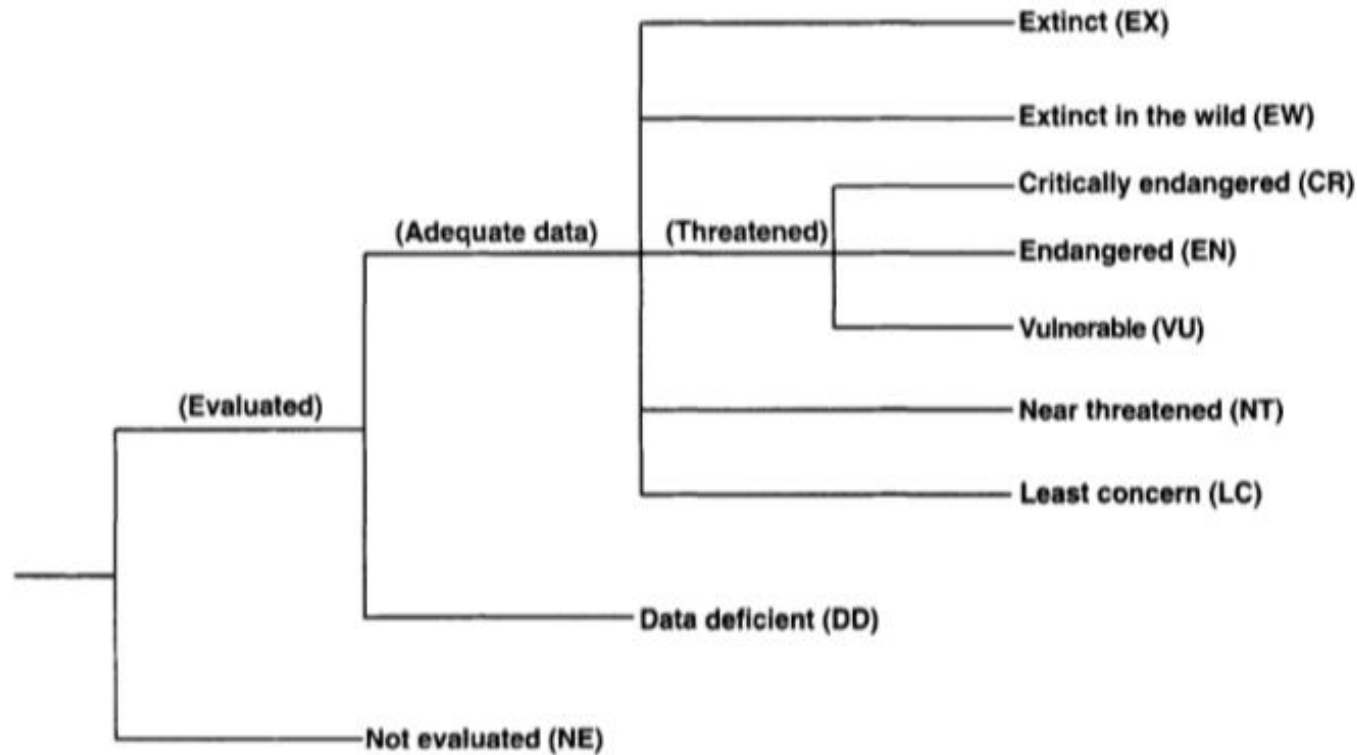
Extinct (EX)

Extinct in the wild (EW)

Critically endangered (CR)

(Adequate data)

(Threatened)

Endangered (EN)

Vulnerable (VU)

(Evaluated)

Near threatened (NT)

Least concern (LC)

Data deficient (DD)

Not evaluated (NE)